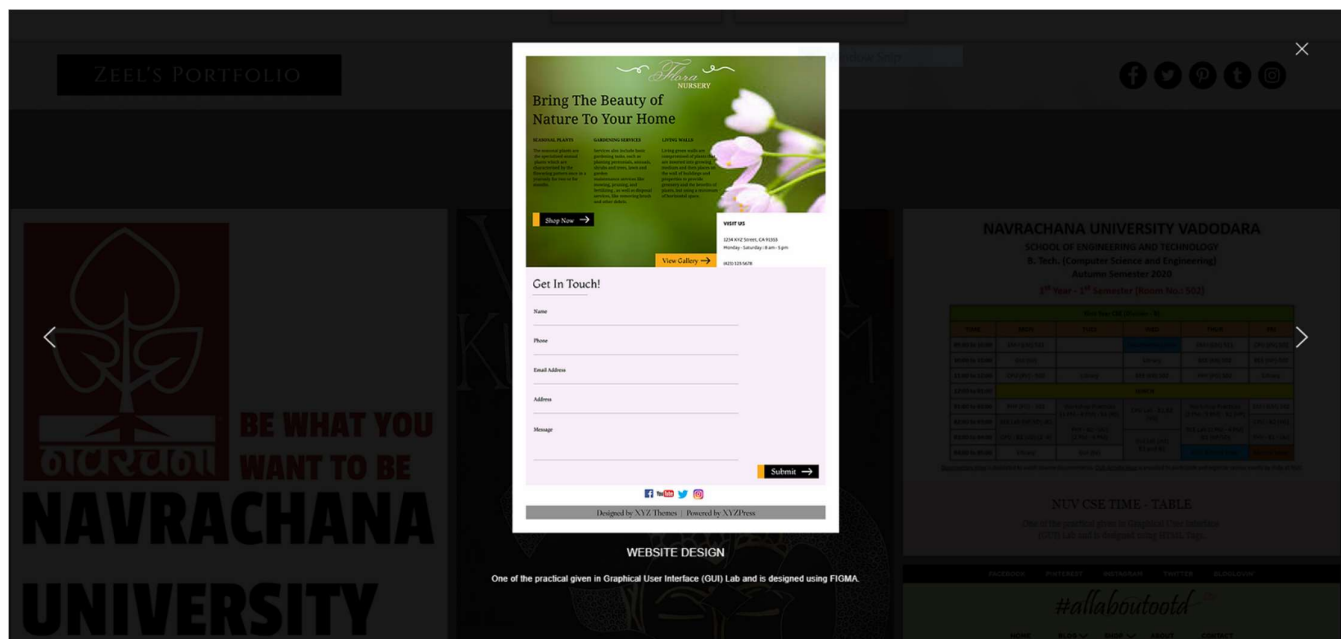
ZEEL'S PORTFOLIO

Flora
NURSERY

Bring The Beauty of Nature To Your Home

SEASONAL PLANTS

GARDENING SERVICES

LIVING WALLS

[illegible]

Shop Now →

View Gallery →

VISIT US

1234 XYZ Street, CA 91933
Monday - Saturday: 8 am - 5 pm

(423) 123 5678

Get In Touch!

Name

Phone

Email Address

Address

Message

Submit →

Designed by XYZ Themes | Powered by XYZPress

WEBSITE DESIGN

One of the practical given in Graphical User Interface (GUI) Lab and is designed using FIGMA.

BE WHAT YOU WANT TO BE

NAVRACHANA UNIVERSITY

NAVRACHANA UNIVERSITY VADODARA
SCHOOL OF ENGINEERING AND TECHNOLOGY
B. Tech. (Computer Science and Engineering)
Autumn Semester 2020

NUV CSE TIME - TABLE

#allaboutootd